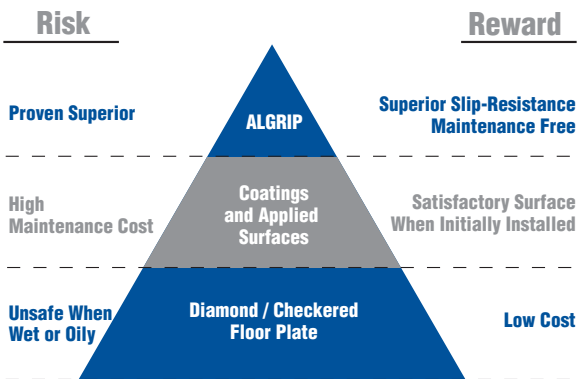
Risk

Reward

Proven Superior

ALGRIP

Superior Slip-Resistance
Maintenance Free

High
Maintenance Cost

Coatings
and Applied
Surfaces

Satisfactory Surface
When Initially Installed

Unsafe When
Wet or Oily

Diamond / Checkered
Floor Plate

Low Cost